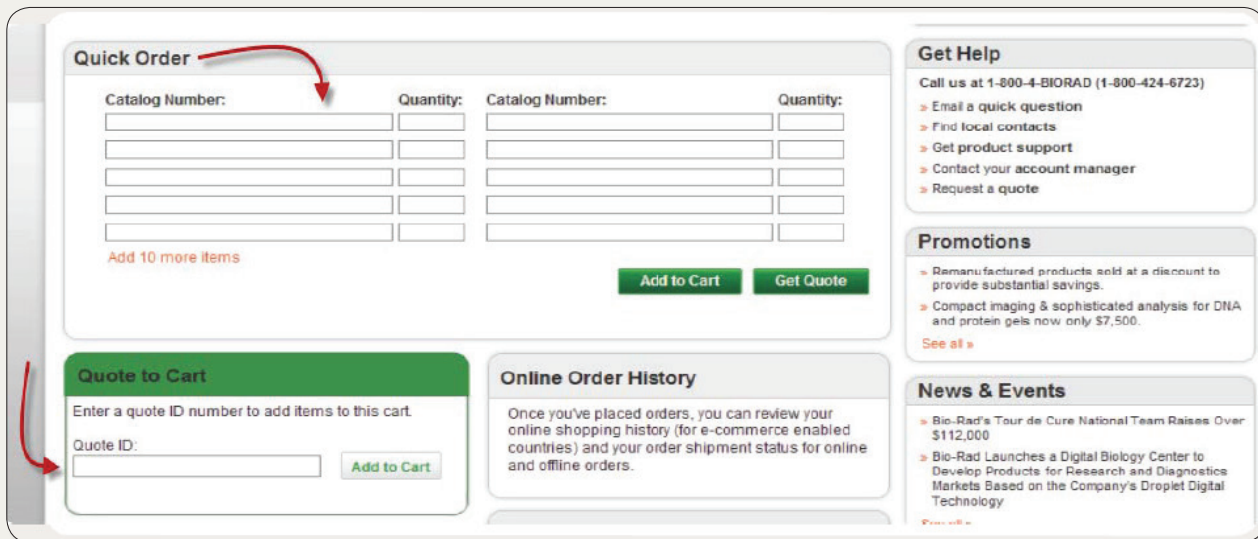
Quick Order

Catalog Number: Quantity: Catalog Number: Quantity:

Add 10 more items

Add to Cart Get Quote

Quote to Cart

Enter a quote ID number to add items to this cart.

Quote ID:

Add to Cart

Online Order History

Once you've placed orders, you can review your online shopping history (for e-commerce enabled countries) and your order shipment status for online and offline orders.

Get Help

Call us at 1-800-4-BIORAD (1-800-424-6723)

» Email a quick question
» Find local contacts
» Get product support
» Contact your account manager
» Request a quote

Promotions

» Remanufactured products sold at a discount to provide substantial savings.
» Compact imaging & sophisticated analysis for DNA and protein gels now only $7,500.

See all »

News & Events

» Bio-Rad's Tour de Cure National Team Raises Over $112,000
» Bio-Rad Launches a Digital Biology Center to Develop Products for Research and Diagnostics Markets Based on the Company's Droplet Digital Technology

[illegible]